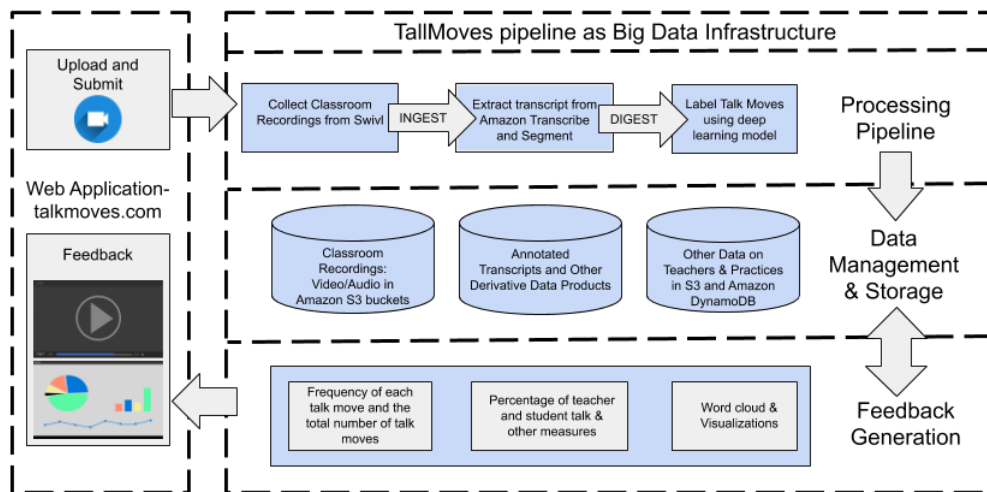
Upload and Submit

Web Application-talkmoves.com

Feedback

TallMoves pipeline as Big Data Infrastructure

Collect Classroom Recordings from Swivl

INGEST

Extract transcript from Amazon Transcribe and Segment

DIGEST

Label Talk Moves using deep learning model

Processing Pipeline

Classroom Recordings: Video/Audio in Amazon S3 buckets

Annotated Transcripts and Other Derivative Data Products

Other Data on Teachers & Practices in S3 and Amazon DynamoDB

Data Management & Storage

Frequency of each talk move and the total number of talk moves

Percentage of teacher and student talk & other measures

Word cloud & Visualizations

Feedback Generation